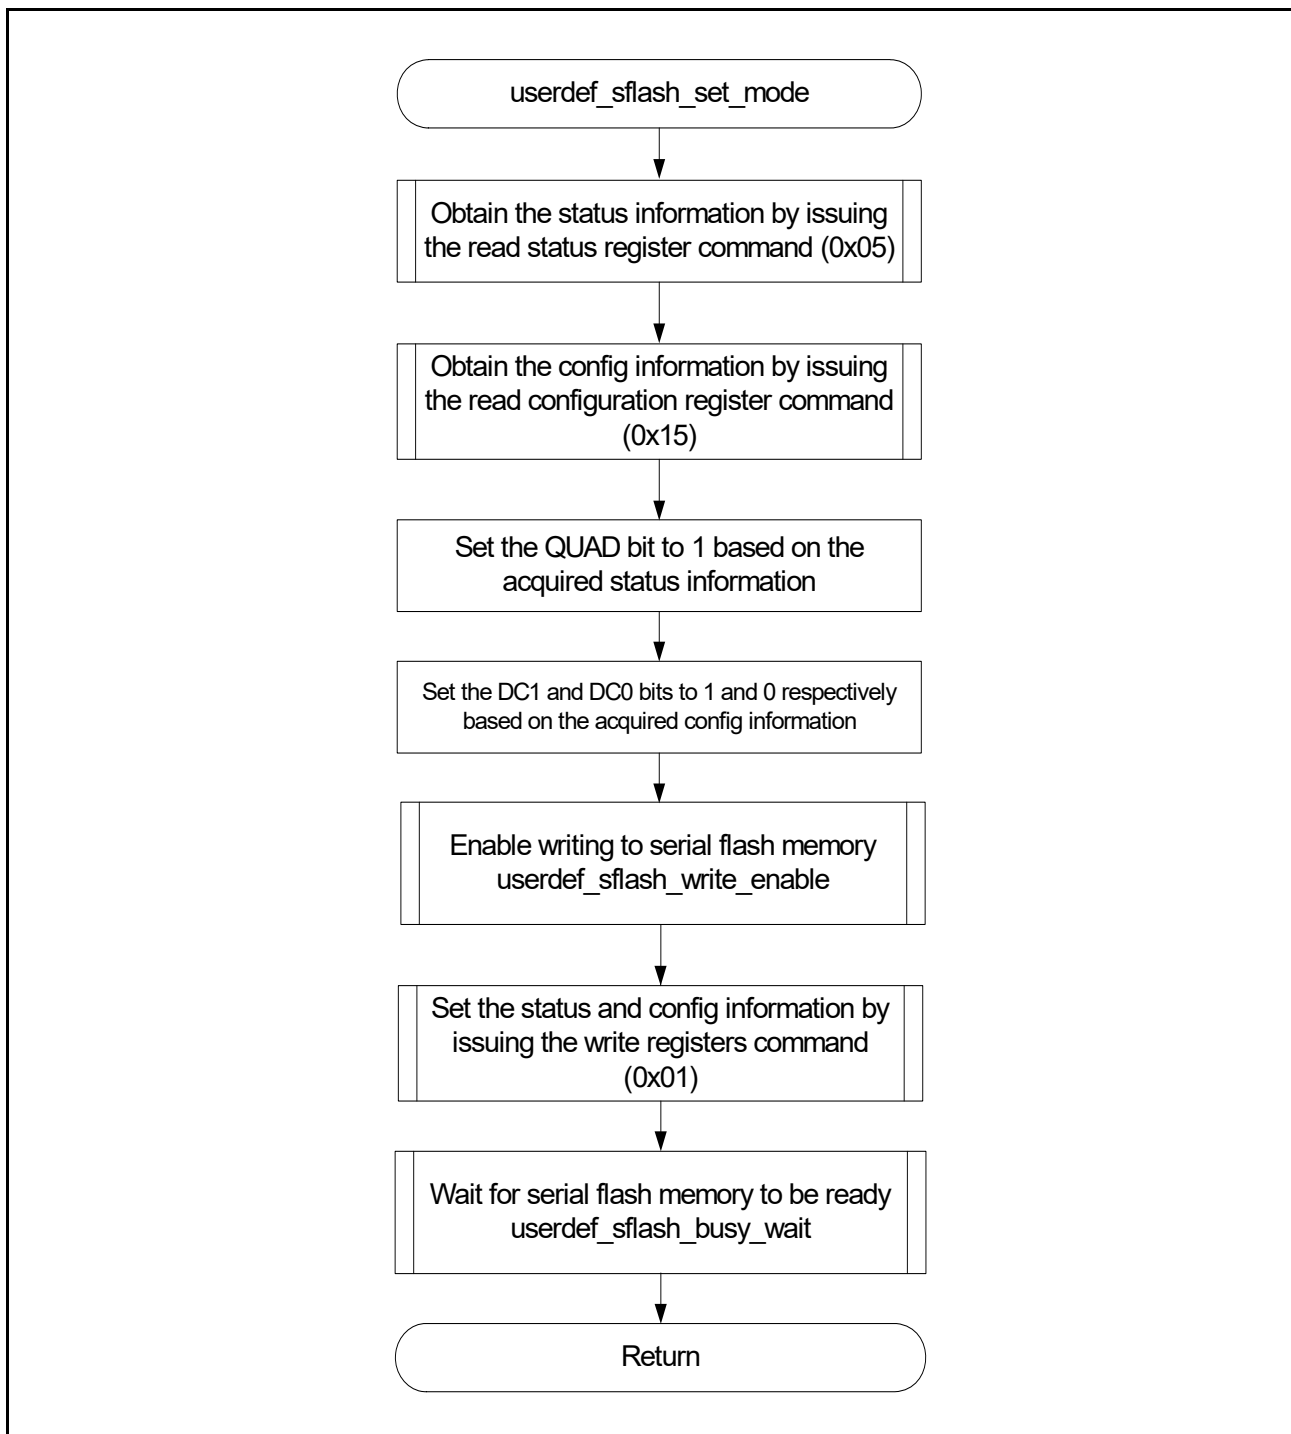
userdef_sflash_set_mode

Obtain the status information by issuing the read status register command (0x05)

Obtain the config information by issuing the read configuration register command (0x15)

Set the QUAD bit to 1 based on the acquired status information

Set the DC1 and DC0 bits to 1 and 0 respectively based on the acquired config information

Enable writing to serial flash memory userdef_sflash_write_enable

Set the status and config information by issuing the write registers command (0x01)

Wait for serial flash memory to be ready userdef_sflash_busy_wait

Return